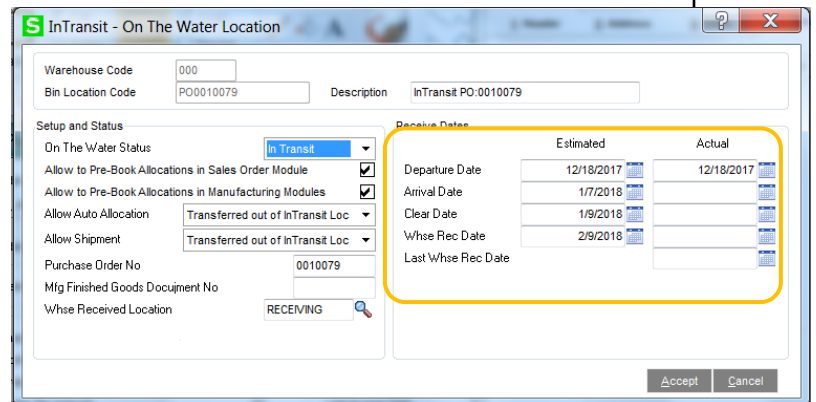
InTransit - On The Water Location

Warehouse Code 000
Bin Location Code PO0010079
Description InTransit PO:0010079

Setup and Status
On The Water Status In Transit
Allow to Pre-Book Allocations in Sales Order Module
Allow to Pre-Book Allocations in Manufacturing Modules
Allow Auto Allocation Transferred out of InTransit Loc
Allow Shipment Transferred out of InTransit Loc
Purchase Order No 0010079
Mfg Finished Goods Docujment No
Whse Received Location RECEIVING

Receive Dates

| | Estimated | Actual |
|---|---|---|
| Departure Date | 12/18/2017 | 12/18/2017 |
| Arrival Date | 1/7/2018 | |
| Clear Date | 1/9/2018 | |
| Whse Rec Date | 2/9/2018 | |
| Last Whse Rec Date | | |

Accept Cancel